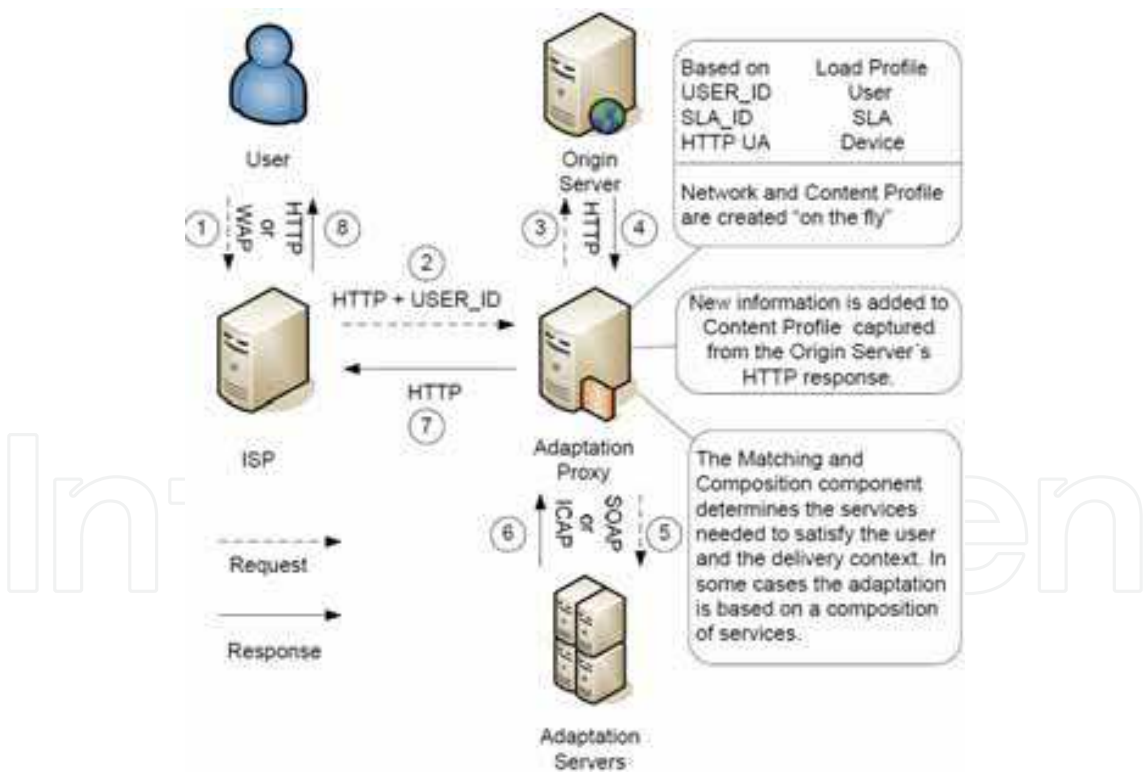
User

1

HTTP or WAP

8

Origin Server

3

HTTP

4

| Based on | Load Profile |
|---|---|
| USER_ID | User |
| SLA_ID | SLA |
| HTTP UA | Device |

Network and Content Profile are created "on the fly"

2

HTTP + USER_ID

New information is added to Content Profile captured from the Origin Server´s HTTP response.

HTTP

7

ISP

Adaptation Proxy

The Matching and Composition component determines the services needed to satisfy the user and the delivery context. In some cases the adaptation is based on a composition of services.

6

SOAP or ICAP

5

Request

Response

Adaptation Servers